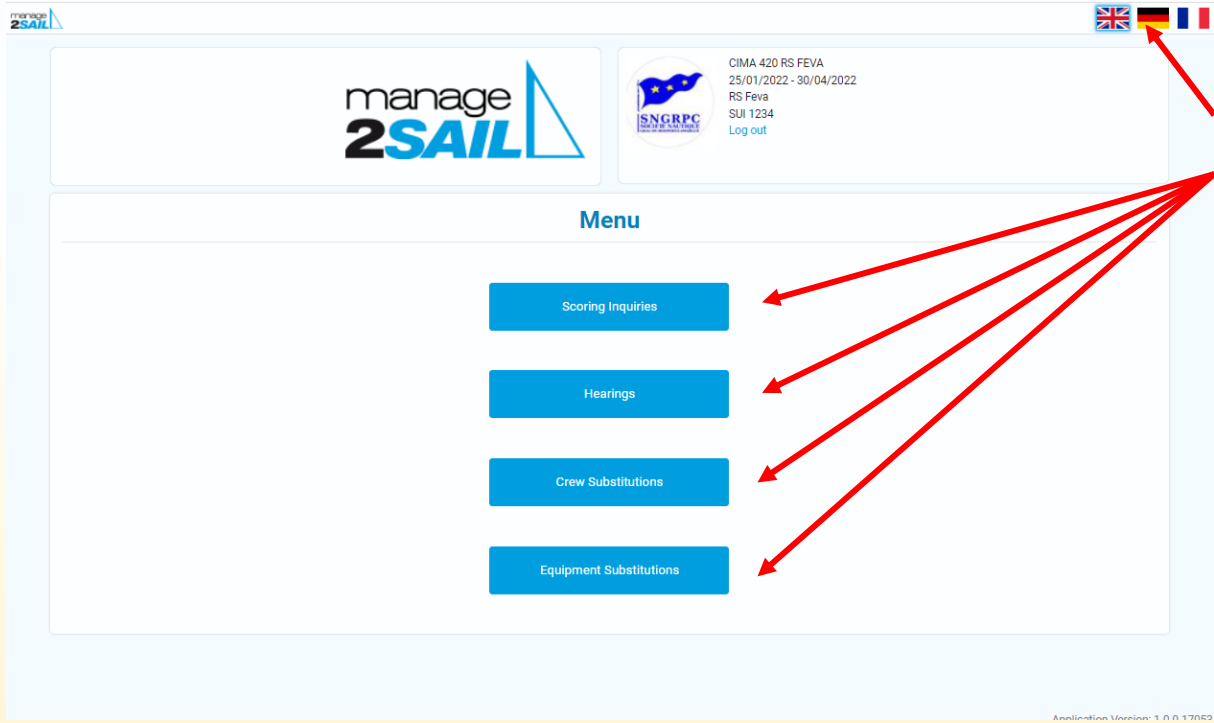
manage 2SAIL

manage 2SAIL

SNGRPC SOCIÉTÉ NAUTIQUE

CIMA 420 RS FEVA
25/01/2022 - 30/04/2022
RS Feva
SUI 1234
Log out

Menu

Scoring Inquiries

Hearings

Crew Substitutions

Equipment Substitutions

Application Version: 1.0.0.17053